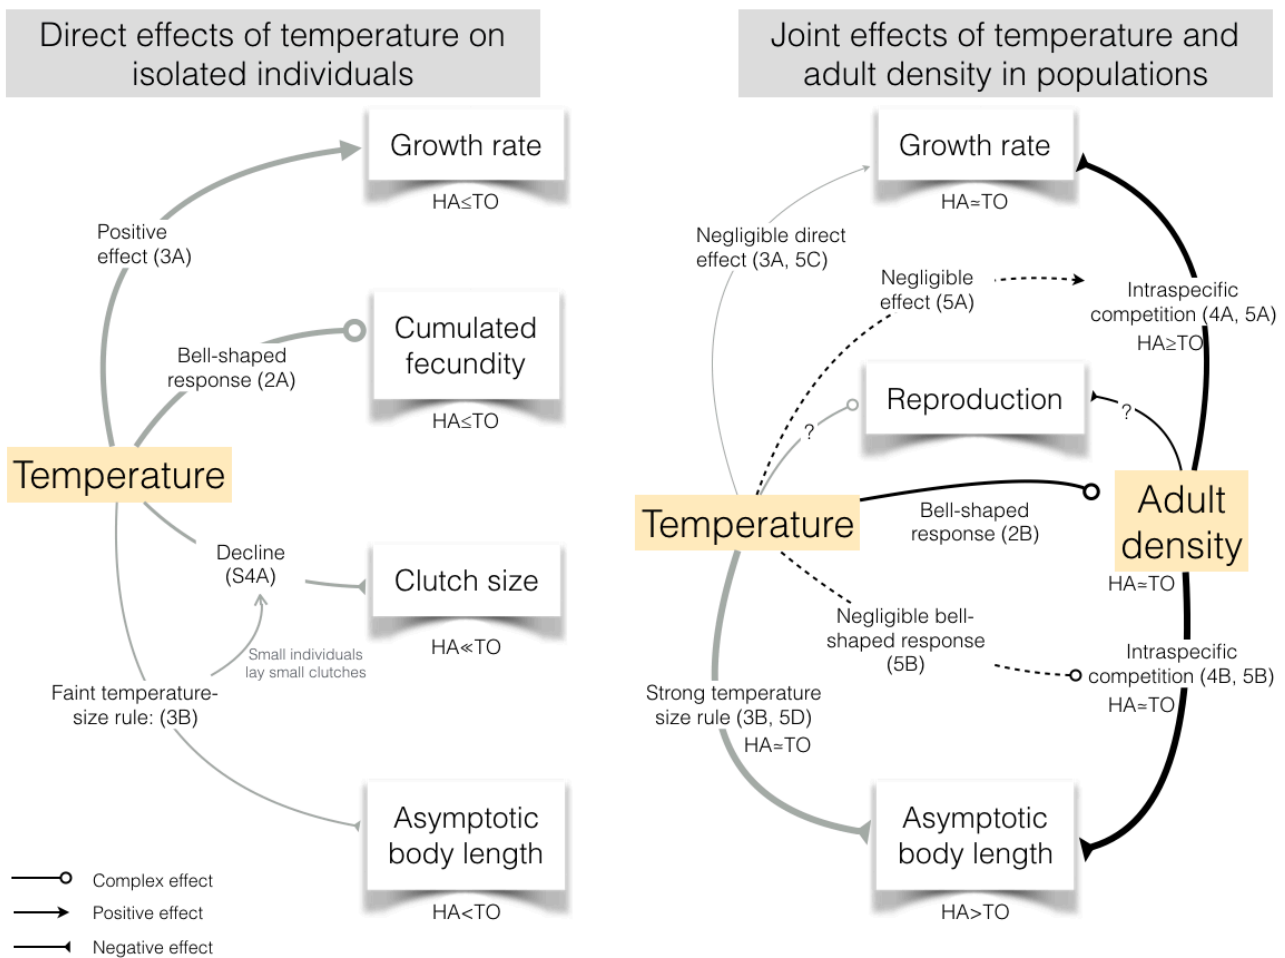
Direct effects of temperature on isolated individuals

Growth rate
HA≤TO

Positive effect (3A)

Cumulated fecundity
HA≤TO

Bell-shaped response (2A)

Temperature

Decline (S4A)

Clutch size
HA≪TO

Small individuals lay small clutches

Faint temperature-size rule: (3B)

Asymptotic body length
HA<TO

Complex effect
Positive effect
Negative effect

Joint effects of temperature and adult density in populations

Growth rate
HA≈TO

Negligible direct effect (3A, 5C)

Negligible effect (5A)

Intraspecific competition (4A, 5A)
HA≥TO

Reproduction

?

?

Temperature

Bell-shaped response (2B)

Adult density
HA≈TO

Negligible bell-shaped response (5B)

Intraspecific competition (4B, 5B)
HA≈TO

Strong temperature size rule (3B, 5D)
HA≈TO

Asymptotic body length
HA>TO